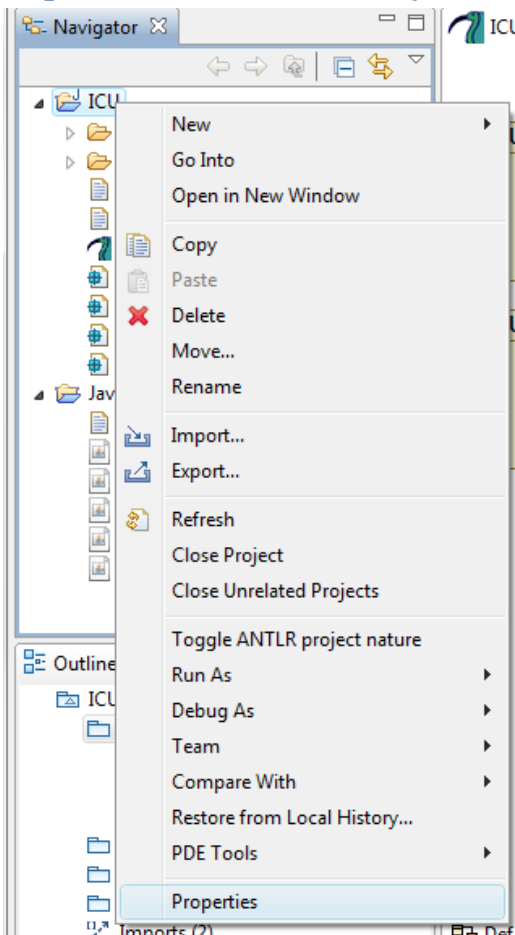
Navigator

ICU

ICU

Jav

New
Go Into
Open in New Window

Copy
Paste
Delete
Move...
Rename

Import...
Export...

Refresh
Close Project
Close Unrelated Projects

Toggle ANTLR project nature
Run As
Debug As
Team
Compare With
Restore from Local History...
PDE Tools

Properties

Outline

ICU

Imports (2)

Def